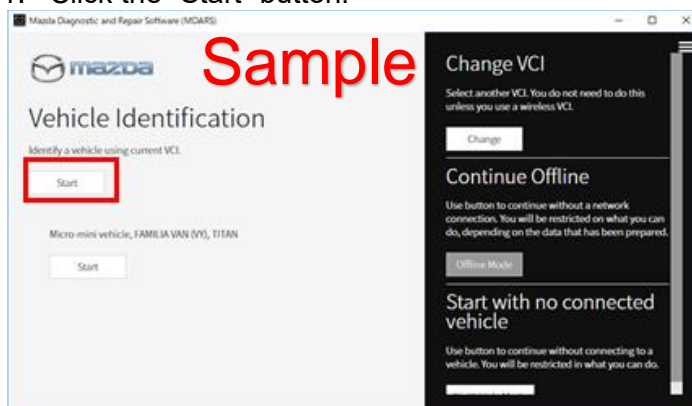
1. Click the "Start" button.

Mazda Diagnostic and Repair Software (MDARS)

mazda

Sample

Vehicle Identification

Identify a vehicle using current VCI.

Start

Micro-mini vehicle, FAMILIA VAN (VY), TITAN

Start

Change VCI

Select another VCI. You do not need to do this unless you use a wireless VCI.

Change

Continue Offline

Use button to continue without a network connection. You will be restricted on what you can do, depending on the data that has been prepared.

Offline Mode

Start with no connected vehicle

Use button to continue without connecting to a vehicle. You will be restricted in what you can do.